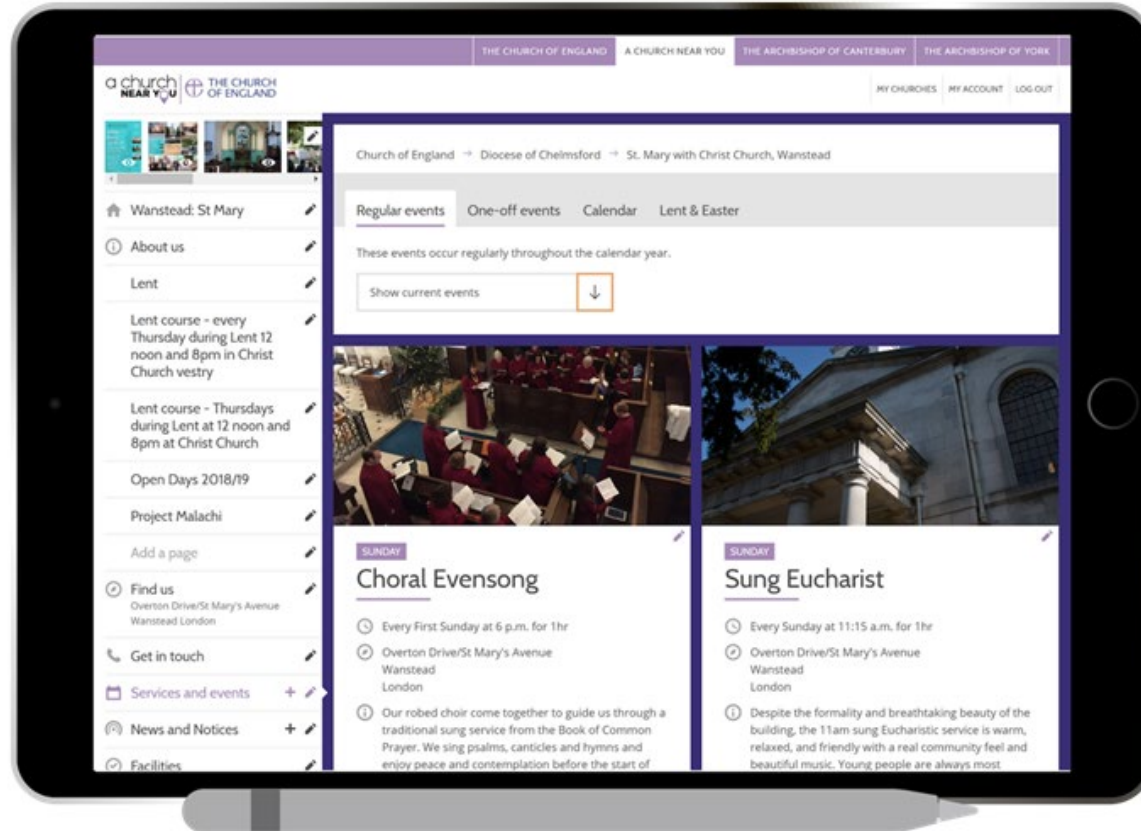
THE CHURCH OF ENGLAND A CHURCH NEAR YOU THE ARCHBISHOP OF CANTERBURY THE ARCHBISHOP OF YORK

a church NEAR YOU THE CHURCH OF ENGLAND

MY CHURCHES MY ACCOUNT LOG OUT

Wanstead: St Mary

About us

Lent

Lent course - every Thursday during Lent 12 noon and 8pm in Christ Church vestry

Lent course - Thursdays during Lent at 12 noon and 8pm at Christ Church

Open Days 2018/19

Project Malachi

Add a page

Find us
Overton Drive/St Mary's Avenue Wanstead London

Get in touch

Services and events

News and Notices

Facilities

Church of England → Diocese of Chelmsford → St. Mary with Christ Church, Wanstead

Regular events One-off events Calendar Lent & Easter

These events occur regularly throughout the calendar year.

Show current events

SUNDAY

Choral Evensong

Every First Sunday at 6 p.m. for 1hr

Overton Drive/St Mary's Avenue
Wanstead
London

Our robed choir come together to guide us through a traditional sung service from the Book of Common Prayer. We sing psalms, canticles and hymns and enjoy peace and contemplation before the start of

SUNDAY

Sung Eucharist

Every Sunday at 11:15 a.m. for 1hr

Overton Drive/St Mary's Avenue
Wanstead
London

Despite the formality and breathtaking beauty of the building, the 11am sung Eucharistic service is warm, relaxed, and friendly with a real community feel and beautiful music. Young people are always most